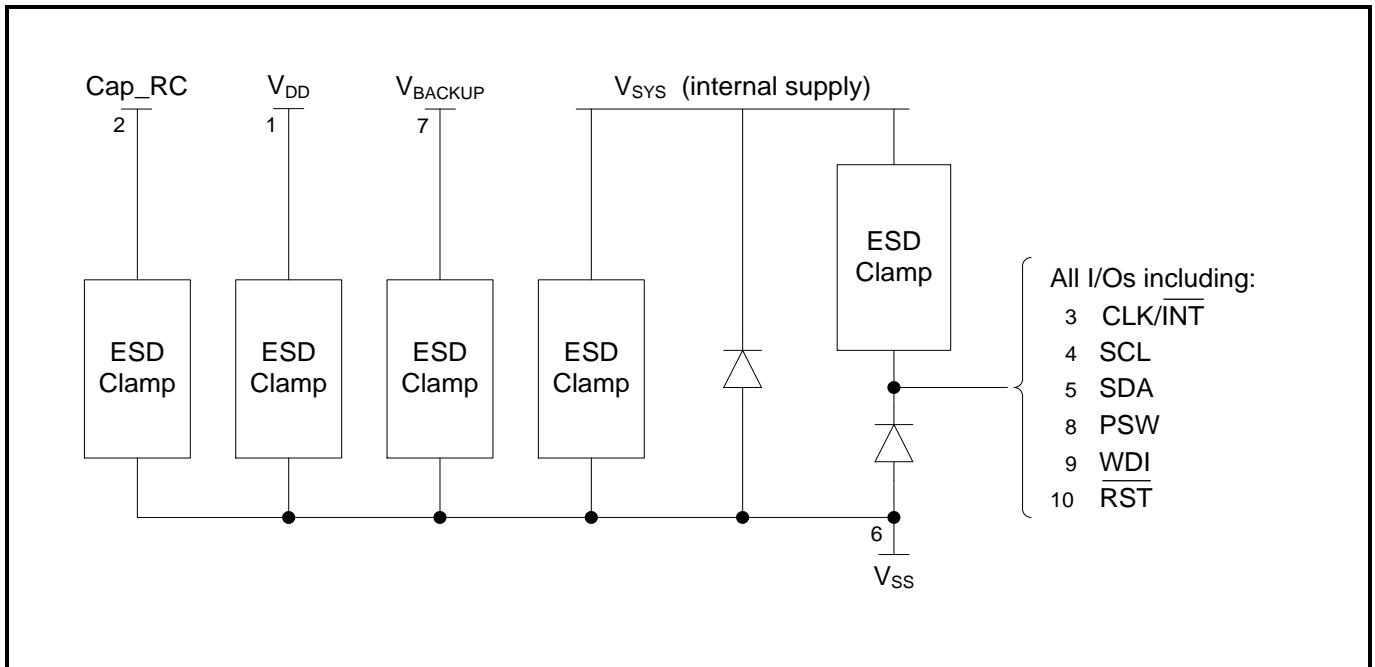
Cap_RC
2

$V_{DD}$
1

$V_{BACKUP}$
7

$V_{SYS}$ (internal supply)

ESD Clamp

ESD Clamp

ESD Clamp

ESD Clamp

ESD Clamp

All I/Os including:
3 CLK/$\overline{INT}$
4 SCL
5 SDA
8 PSW
9 $\overline{WDI}$
10 $\overline{RST}$

6
$V_{SS}$